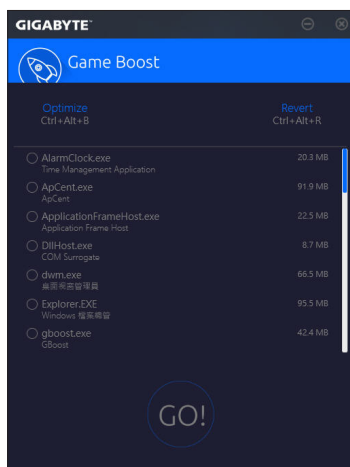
GIGABYTE

Game Boost

Optimize
Ctrl+Alt+B

Revert
Ctrl+Alt+R

AlarmClock.exe
Time Management Application
20.3 MB

ApCent.exe
ApCent
91.9 MB

ApplicationFrameHost.exe
Application Frame Host
22.5 MB

DllHost.exe
COM Surrogate
8.7 MB

dwm.exe
桌面視窗管理員
66.5 MB

Explorer.EXE
Windows 檔案總管
95.5 MB

gboost.exe
GBoost
42.4 MB

GO!